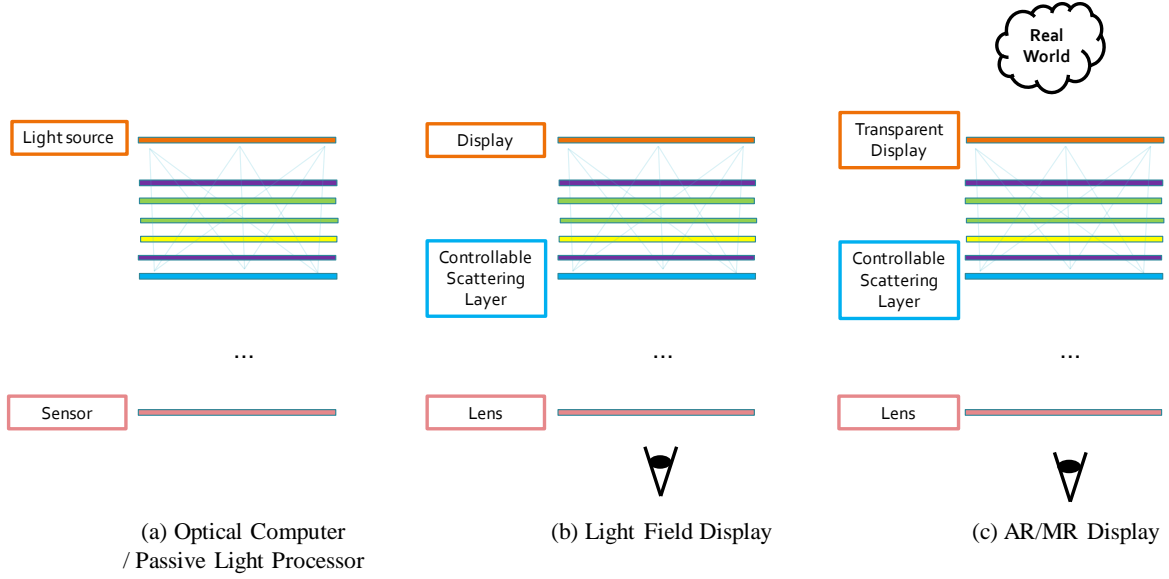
Real World

Light source

...

Sensor

Display

Controllable Scattering Layer

...

Lens

Transparent Display

Controllable Scattering Layer

...

Lens

(a) Optical Computer / Passive Light Processor

(b) Light Field Display

(c) AR/MR Display